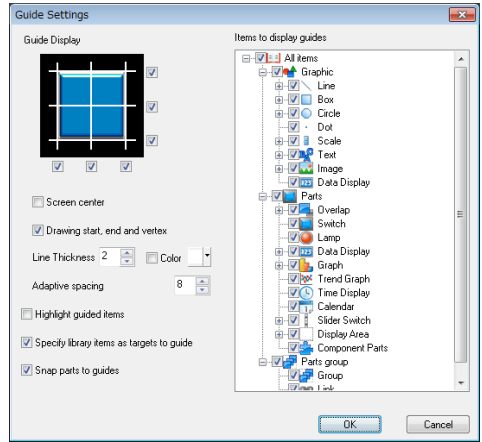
Guide Settings

Guide Display

Screen center

Drawing start, end and vertex

Line Thickness 2

Color

Adaptive spacing 8

Highlight guided items

Specify library items as targets to guide

Snap parts to guides

Items to display guides

All items
Graphic
Line
Box
Circle
Dot
Scale
Text
Image
Data Display
Parts
Overlap
Switch
Lamp
Data Display
Graph
Trend Graph
Time Display
Calendar
Slider Switch
Display Area
Component Parts
Parts group
Group
Link

OK

Cancel